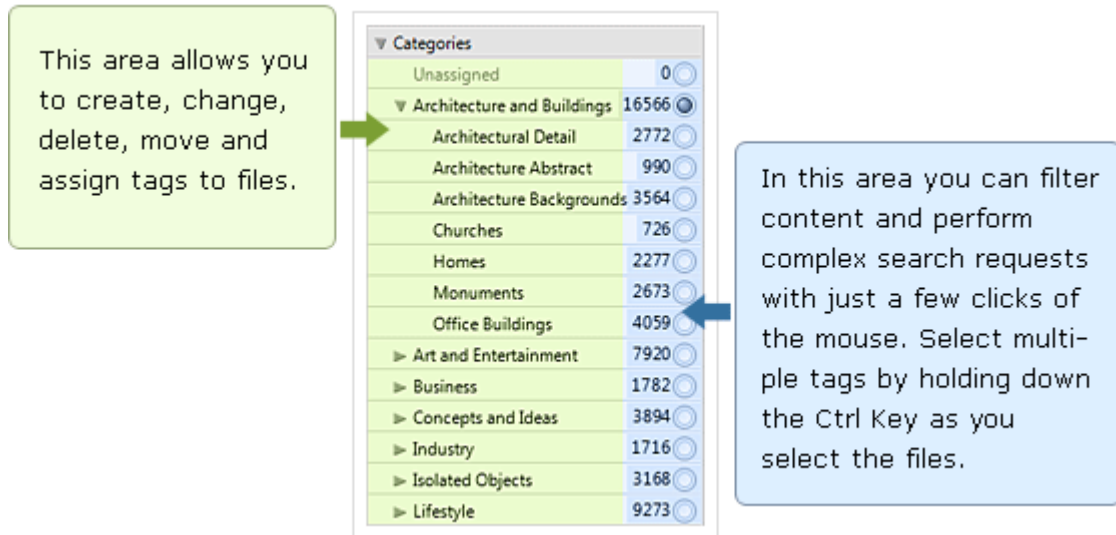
This area allows you to create, change, delete, move and assign tags to files.

Categories

| | |
|---|---|
| Unassigned | 0 |
| Architecture and Buildings | 16566 |
| Architectural Detail | 2772 |
| Architecture Abstract | 990 |
| Architecture Backgrounds | 3564 |
| Churches | 726 |
| Homes | 2277 |
| Monuments | 2673 |
| Office Buildings | 4059 |
| Art and Entertainment | 7920 |
| Business | 1782 |
| Concepts and Ideas | 3894 |
| Industry | 1716 |
| Isolated Objects | 3168 |
| Lifestyle | 9273 |

In this area you can filter content and perform complex search requests with just a few clicks of the mouse. Select multiple tags by holding down the Ctrl Key as you select the files.